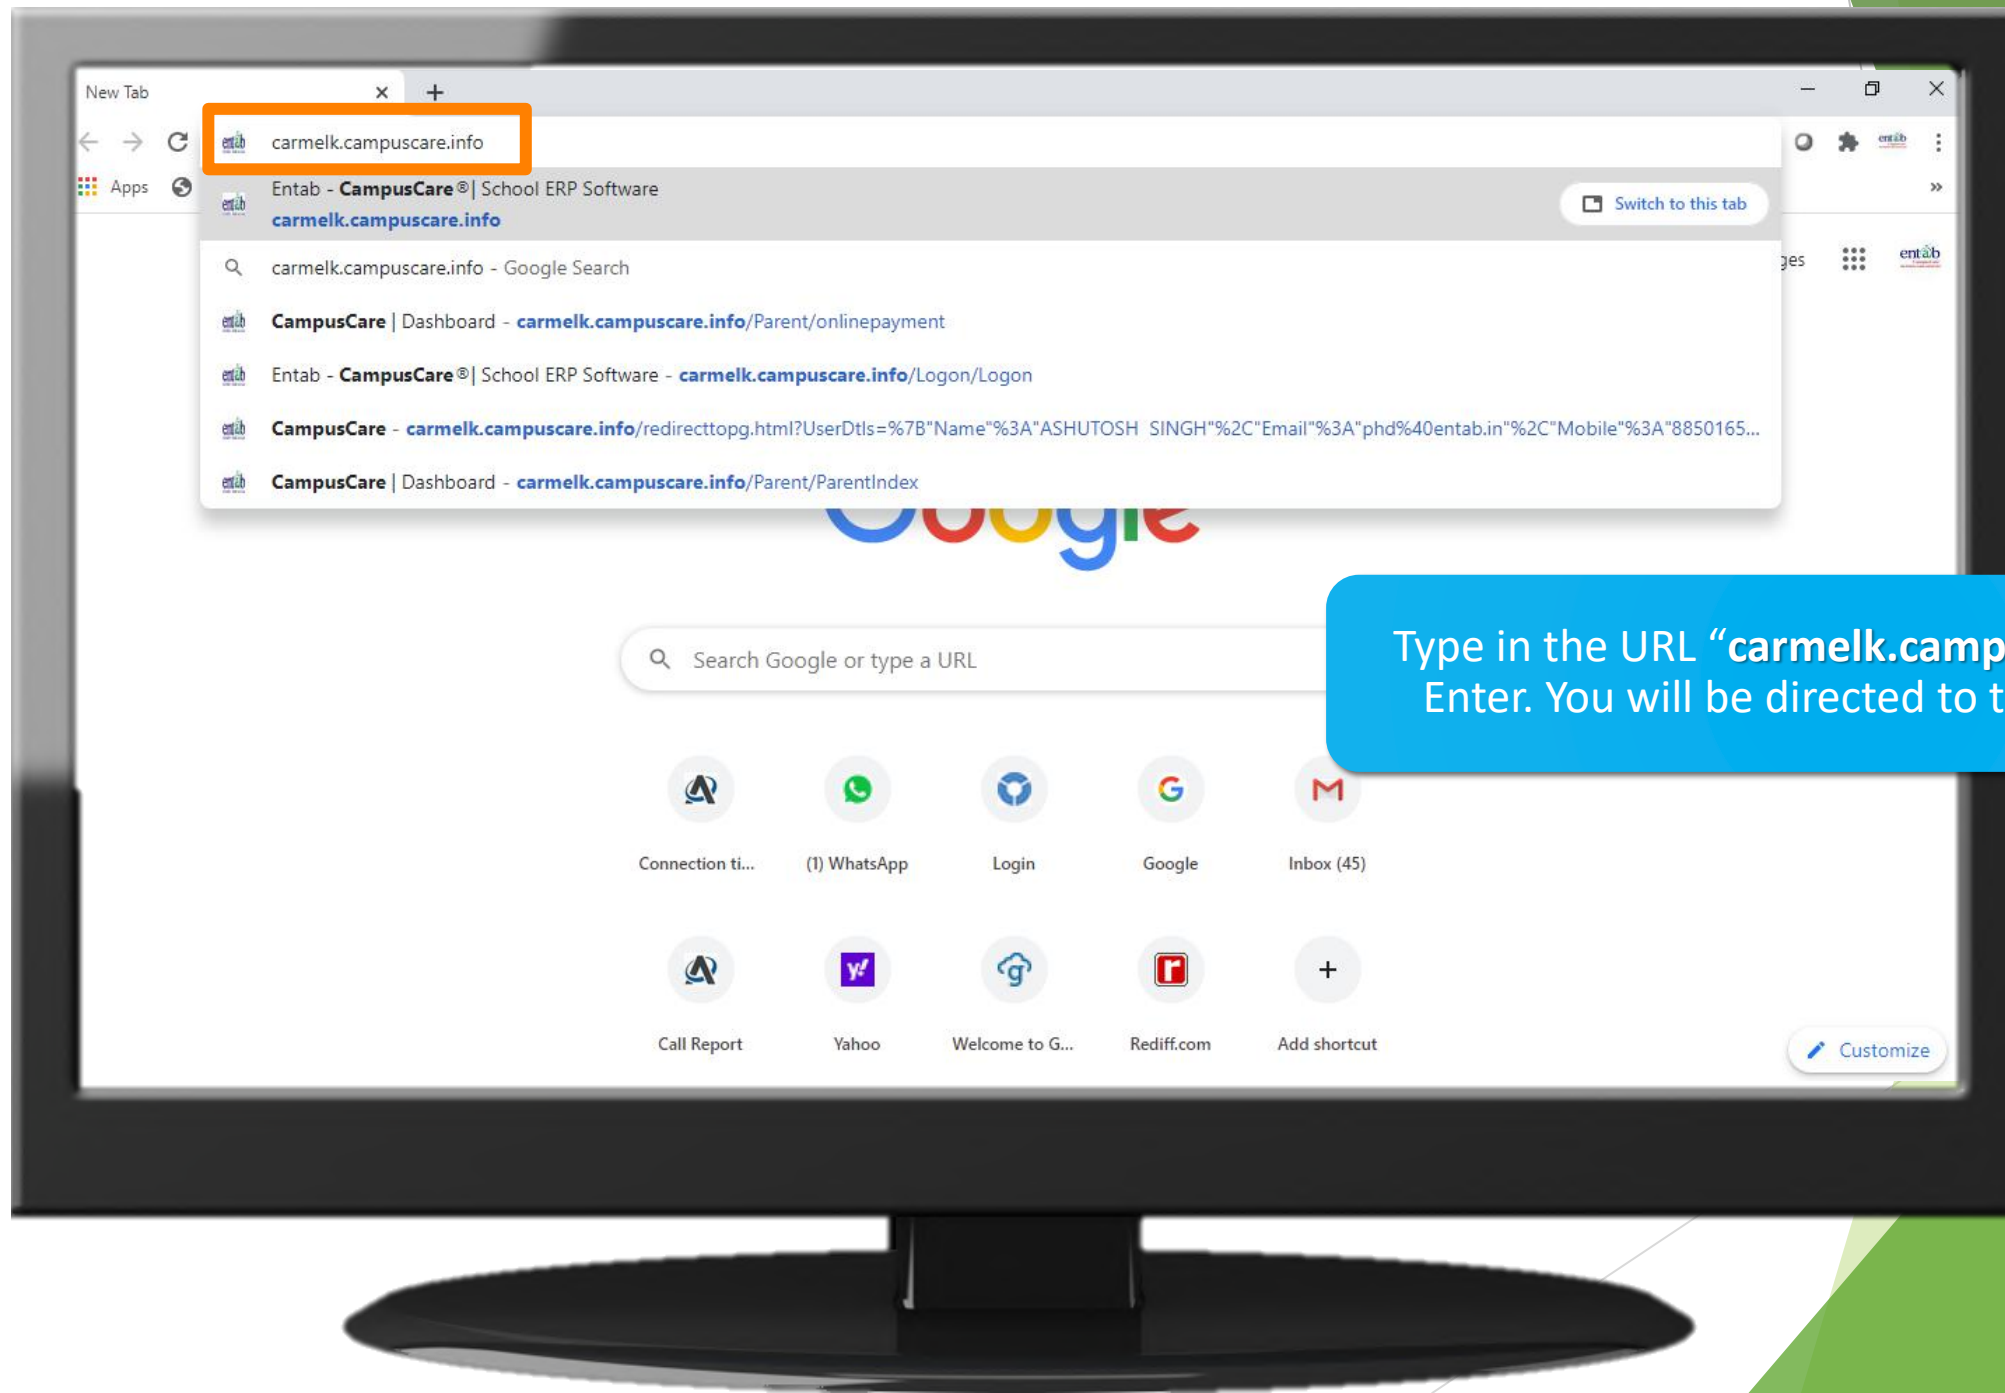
New Tab

carmelk.campuscare.info

Apps

Entab - CampusCare®| School ERP Software
carmelk.campuscare.info

Switch to this tab

carmelk.campuscare.info - Google Search

CampusCare | Dashboard - carmelk.campuscare.info/Parent/onlinepayment

Entab - CampusCare®| School ERP Software - carmelk.campuscare.info/Logon/Logon

CampusCare - carmelk.campuscare.info/redirecttopg.html?UserDtls=%7B"Name"%3A"ASHUTOSH SINGH"%2C"Email"%3A"phd%40entab.in"%2C"Mobile"%3A"8850165...

CampusCare | Dashboard - carmelk.campuscare.info/Parent/ParentIndex

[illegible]ges

entab

Search Google or type a URL

Type in the URL "carmelk.camp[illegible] Enter. You will be directed to t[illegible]

Connection ti...

(1) WhatsApp

Login

Google

Inbox (45)

Call Report

Yahoo

Welcome to G...

Rediff.com

Add shortcut

Customize